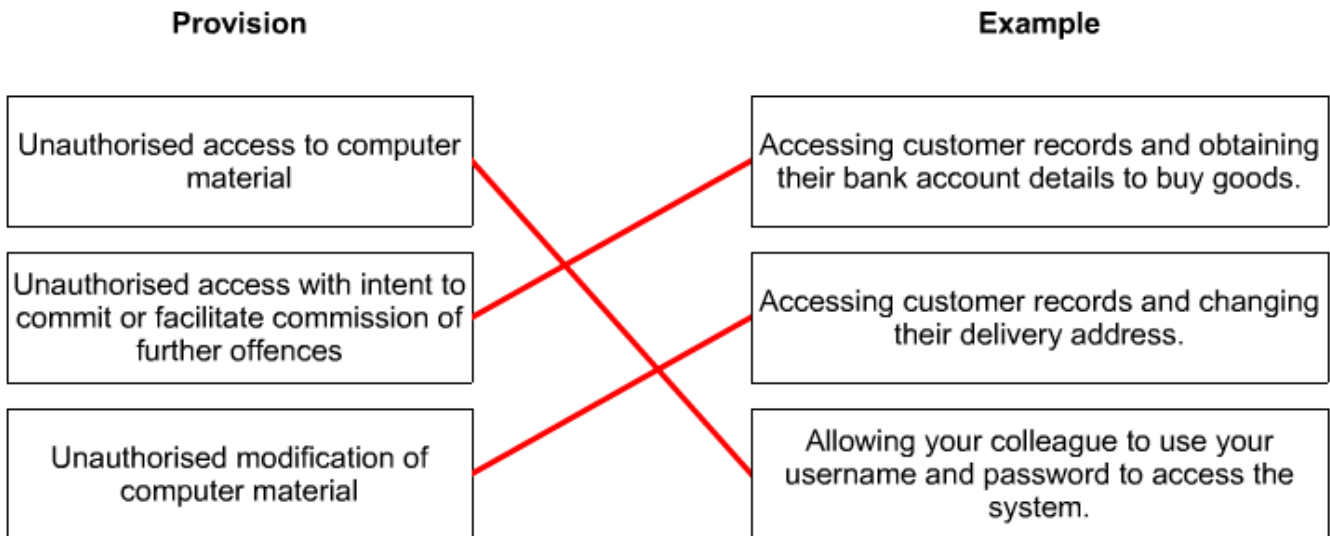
Provision

Example

Unauthorised access to computer material

Unauthorised access with intent to commit or facilitate commission of further offences

Unauthorised modification of computer material

Accessing customer records and obtaining their bank account details to buy goods.

Accessing customer records and changing their delivery address.

Allowing your colleague to use your username and password to access the system.